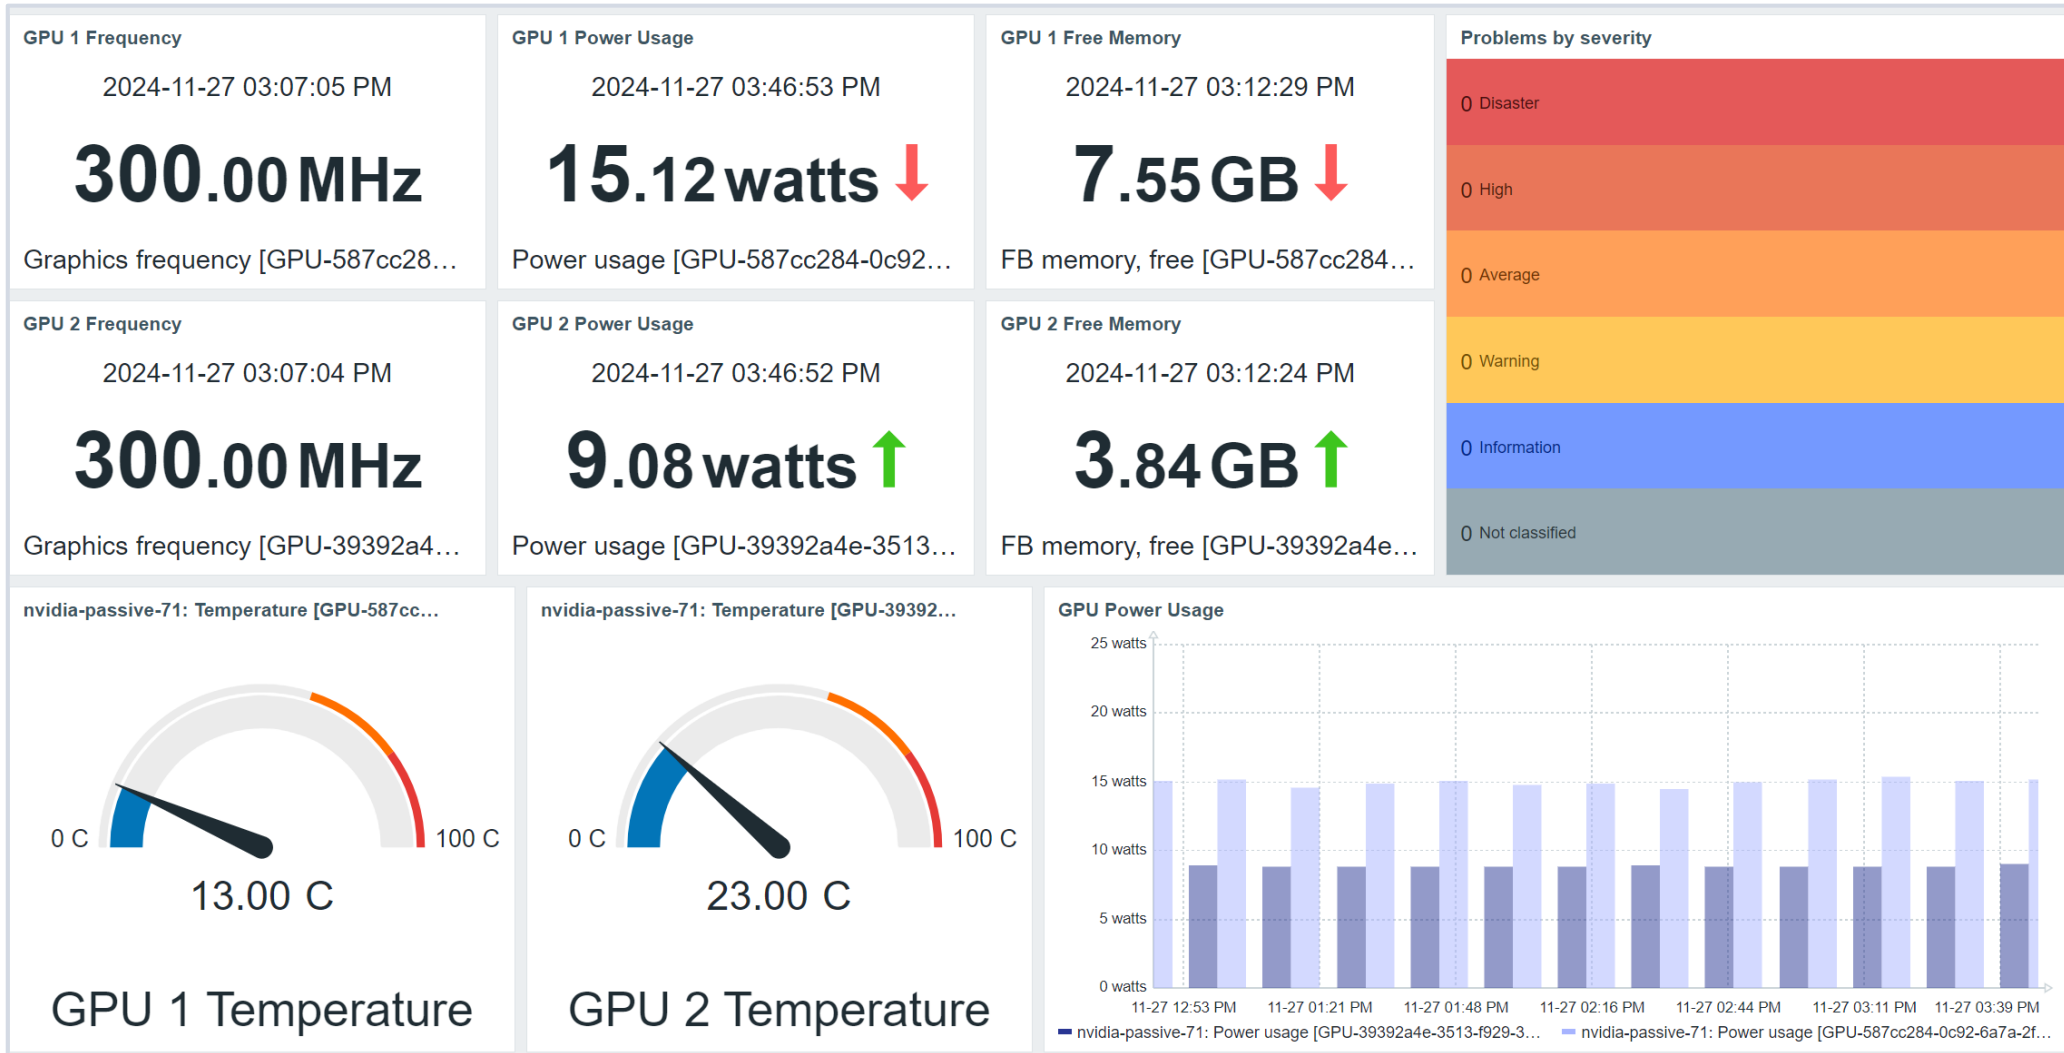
GPU 1 Frequency

2024-11-27 03:07:05 PM

300.00 MHz

Graphics frequency [GPU-587cc28…

GPU 1 Power Usage

2024-11-27 03:46:53 PM

15.12 watts

Power usage [GPU-587cc284-0c92…

GPU 1 Free Memory

2024-11-27 03:12:29 PM

7.55 GB

FB memory, free [GPU-587cc284…

Problems by severity

0 Disaster

0 High

0 Average

0 Warning

0 Information

0 Not classified

GPU 2 Frequency

2024-11-27 03:07:04 PM

300.00 MHz

Graphics frequency [GPU-39392a4…

GPU 2 Power Usage

2024-11-27 03:46:52 PM

9.08 watts

Power usage [GPU-39392a4e-3513…

GPU 2 Free Memory

2024-11-27 03:12:24 PM

3.84 GB

FB memory, free [GPU-39392a4e…

nvidia-passive-71: Temperature [GPU-587cc…

0 C

100 C

13.00 C

GPU 1 Temperature

nvidia-passive-71: Temperature [GPU-39392…

0 C

100 C

23.00 C

GPU 2 Temperature

GPU Power Usage

25 watts
20 watts
15 watts
10 watts
5 watts
0 watts

11-27 12:53 PM 11-27 01:21 PM 11-27 01:48 PM 11-27 02:16 PM 11-27 02:44 PM 11-27 03:11 PM 11-27 03:39 PM

nvidia-passive-71: Power usage [GPU-39392a4e-3513-f929-3… nvidia-passive-71: Power usage [GPU-587cc284-0c92-6a7a-2f…